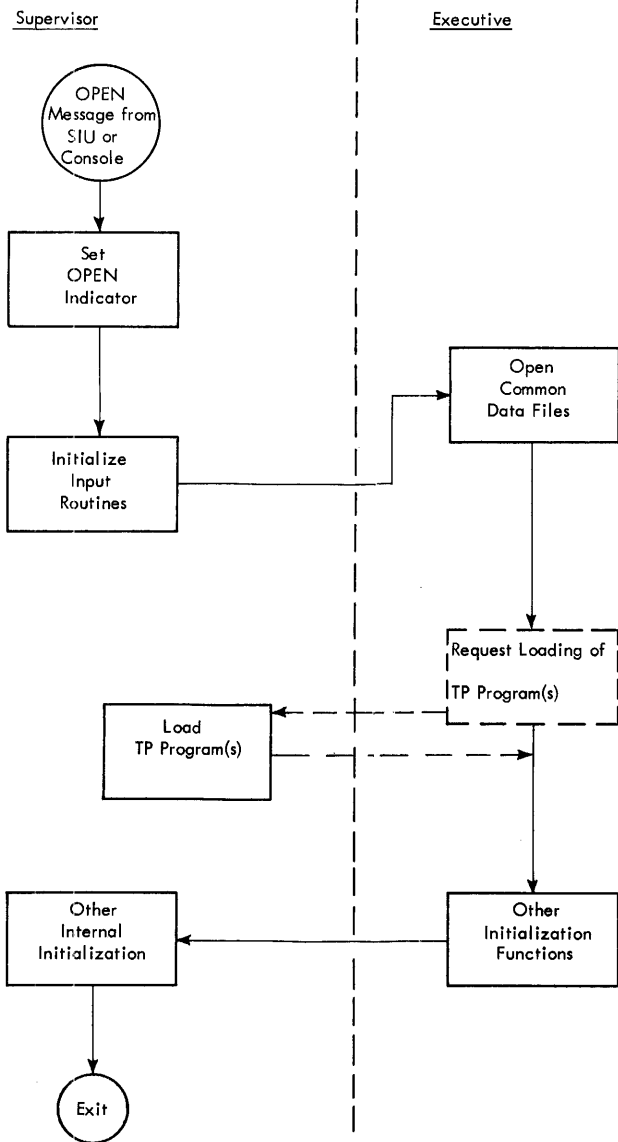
Supervisor

Executive

OPEN Message from SIU or Console

Set OPEN Indicator

Initialize Input Routines

Open Common Data Files

Request Loading of TP Program(s)

Load TP Program(s)

Other Internal Initialization

Other Initialization Functions

Exit